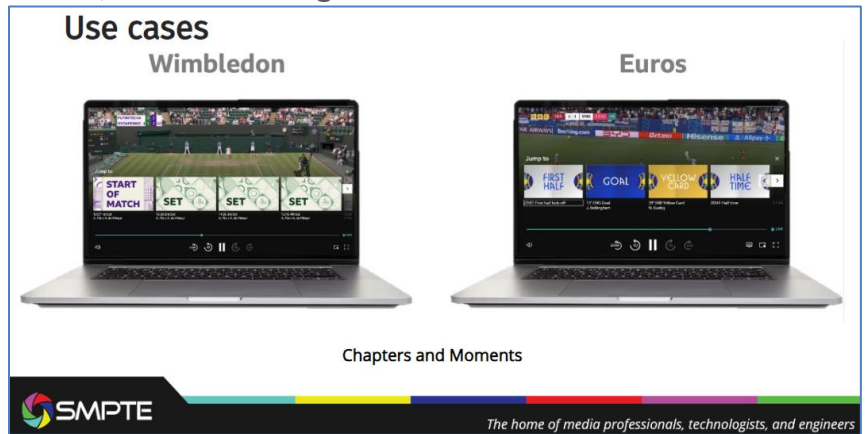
Use cases

Wimbledon

Jump to

START OF MATCH

SET

SET

SET

Euros

Jump to

FIRST HALF

GOAL

YELLOW CARD

HALF TIME

Chapters and Moments

SMPTE

The home of media professionals, technologists, and engineers